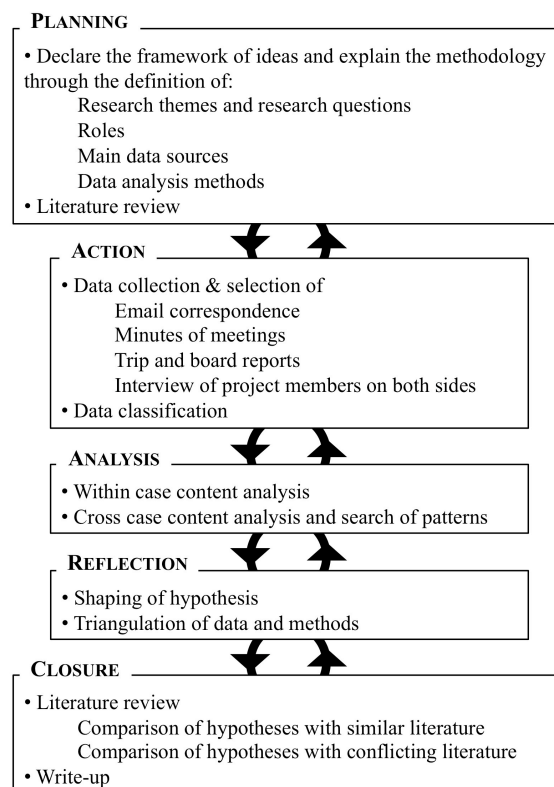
PLANNING

• Declare the framework of ideas and explain the methodology through the definition of:
Research themes and research questions
Roles
Main data sources
Data analysis methods
• Literature review

ACTION

• Data collection & selection of
Email correspondence
Minutes of meetings
Trip and board reports
Interview of project members on both sides
• Data classification

ANALYSIS

• Within case content analysis
• Cross case content analysis and search of patterns

REFLECTION

• Shaping of hypothesis
• Triangulation of data and methods

CLOSURE

• Literature review
Comparison of hypotheses with similar literature
Comparison of hypotheses with conflicting literature
• Write-up